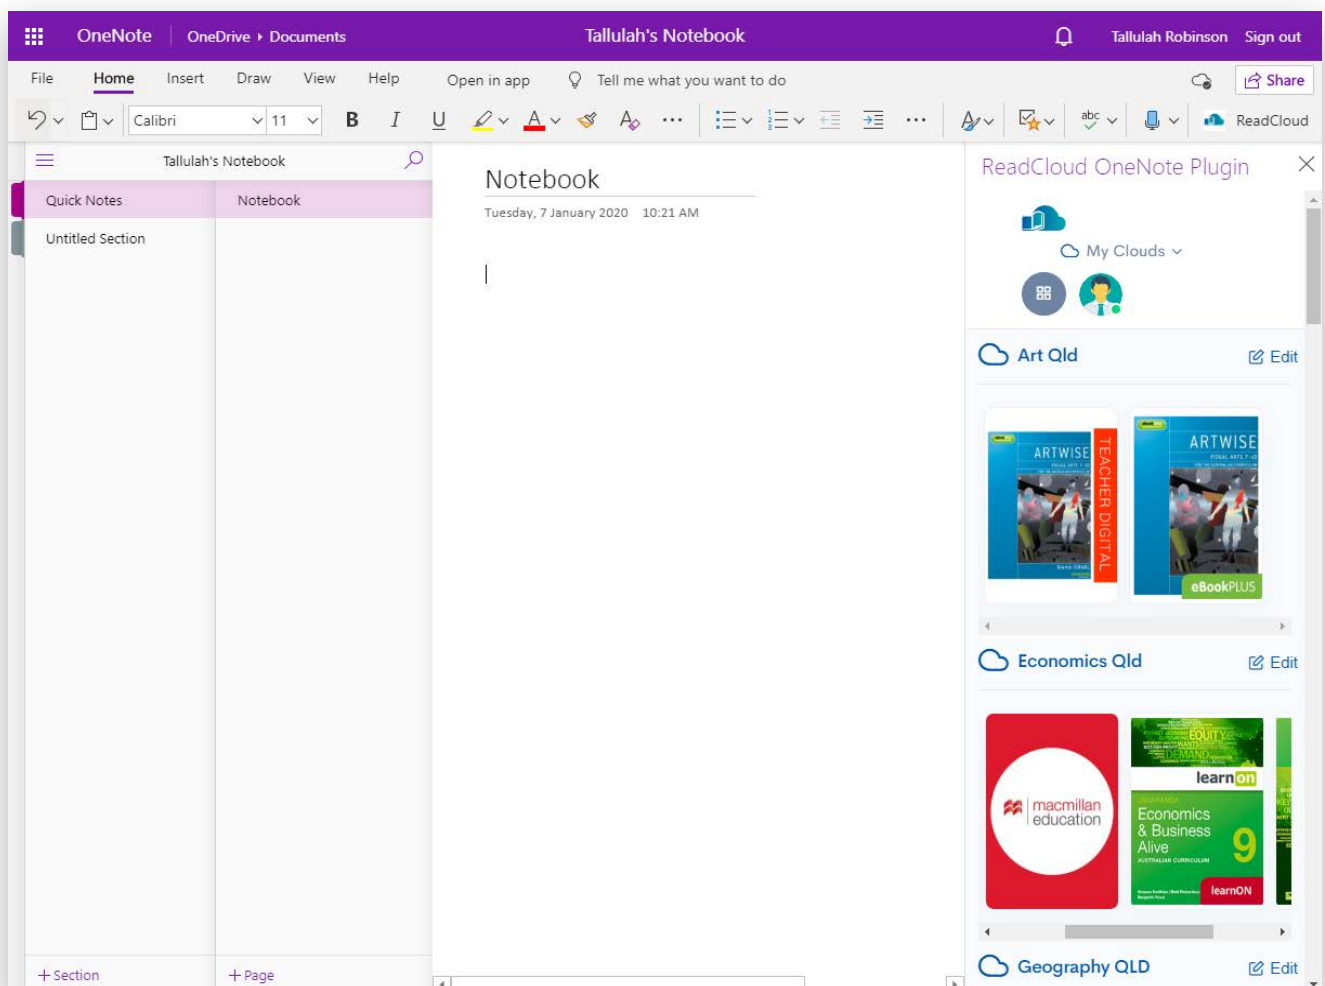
OneNote OneDrive ▸ Documents Tallulah's Notebook Tallulah Robinson Sign out

File Home Insert Draw View Help Open in app Tell me what you want to do Share

Calibri 11 B I U ReadCloud

Tallulah's Notebook

Quick Notes
Untitled Section

Notebook

+ Section + Page

Notebook
Tuesday, 7 January 2020 10:21 AM

ReadCloud OneNote Plugin

My Clouds

Art Qld Edit

ARTWISE TEACHER DIGITAL
ARTWISE eBookPLUS

Economics Qld Edit

macmillan education
EQUITY DEMAND learnON Economics & Business Alive 9 AUSTRALIAN CURRICULUM learnON

Geography QLD Edit